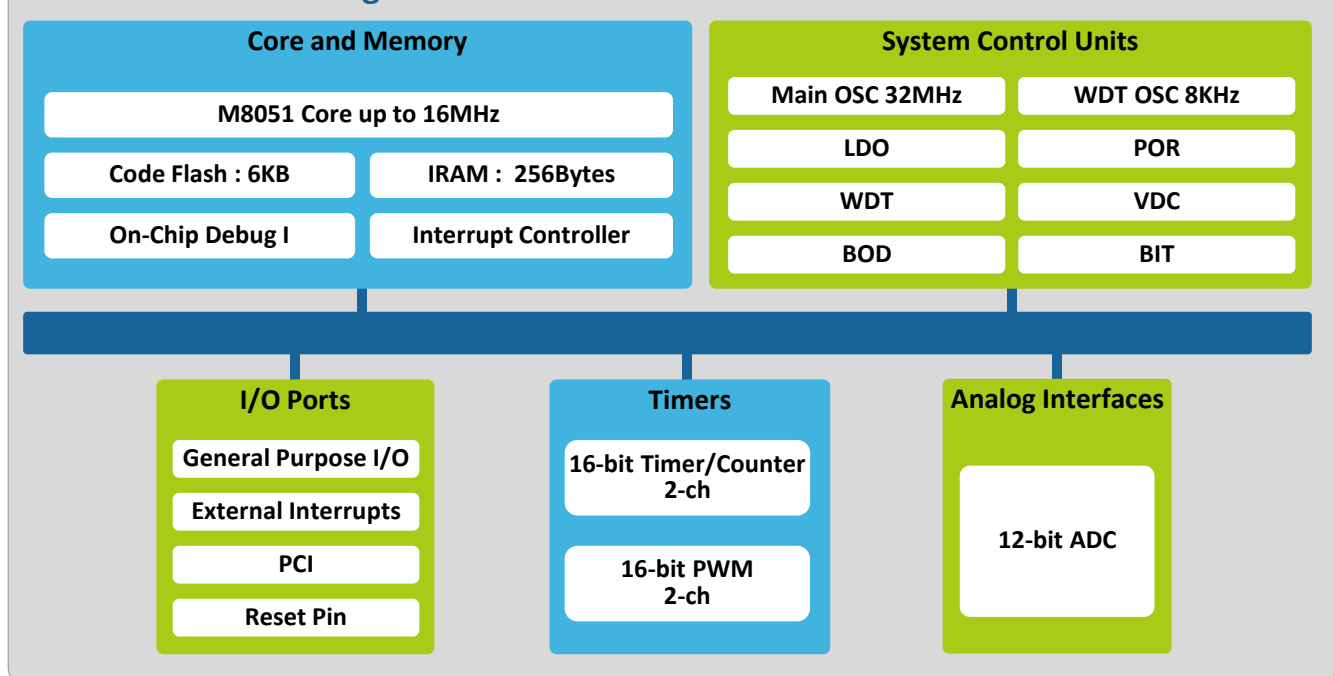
Core and Memory

M8051 Core up to 16MHz

Code Flash : 6KB

IRAM : 256Bytes

On-Chip Debug I

Interrupt Controller

System Control Units

Main OSC 32MHz

WDT OSC 8KHz

LDO

POR

WDT

VDC

BOD

BIT

I/O Ports

General Purpose I/O

External Interrupts

PCI

Reset Pin

Timers

16-bit Timer/Counter 2-ch

16-bit PWM 2-ch

Analog Interfaces

12-bit ADC